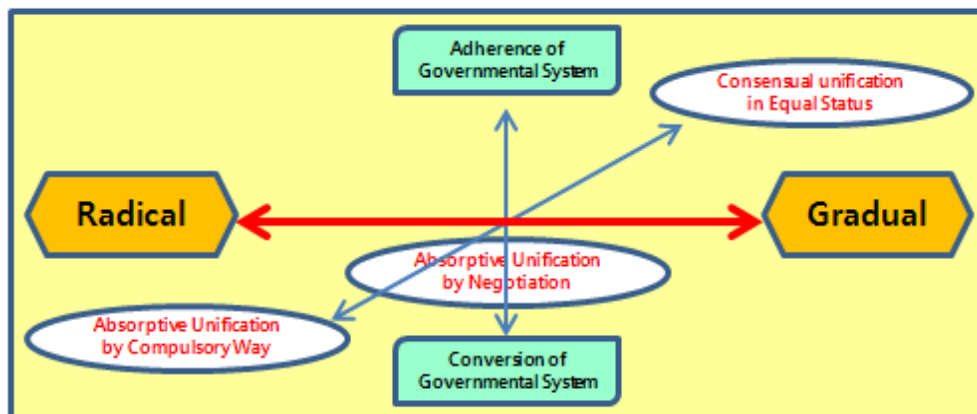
Adherence of Governmental System

Consensual unification in Equal Status

Radical

Gradual

Absorptive Unification by Negotiation

Absorptive Unification by Compulsory Way

Conversion of Governmental System